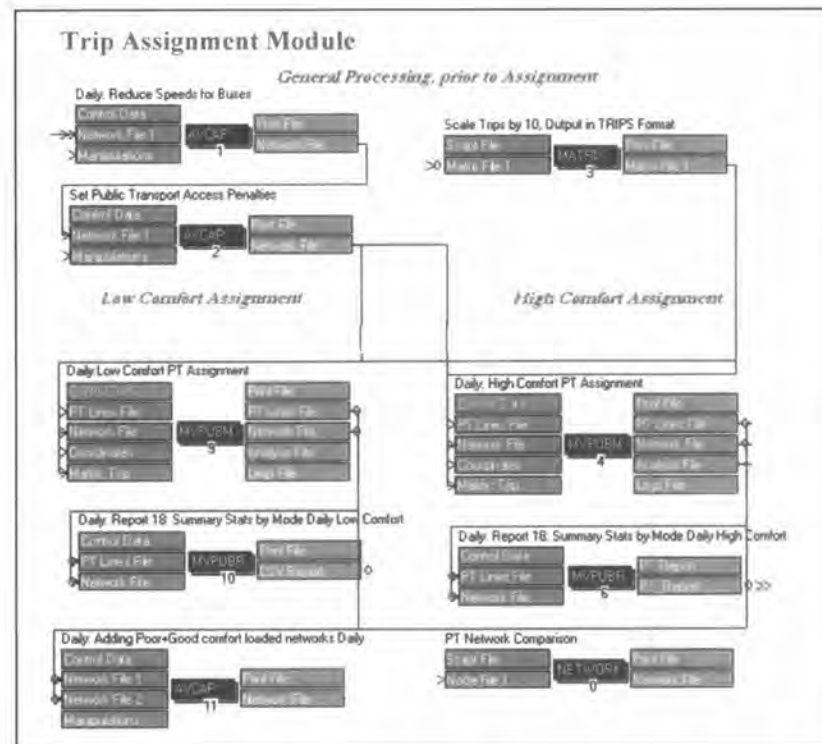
Trip Assignment Module

General Processing, prior to Assignment

Daily: Reduce Speeds for Buses
Control Data
Network File 1
Manipulations
AVCAP
1
Print File
Network File

Scale Trips by 10, Output in TRIPS Format
Script File
Matrix File 1
MATFB
3
Print File
Matrix File 1

Set Public Transport Access Penalties
Control Data
Network File 1
Manipulations
AVCAP
2
Print File
Network File

Low Comfort Assignment

High Comfort Assignment

Daily: Low Comfort PT Assignment
Control Data
PT Lines File
Network File
Coordinates
Matrix Trip
MVPUBM
5
Print File
PT Lines File
Network File
Analysis File
Legs File

Daily: High Comfort PT Assignment
Control Data
PT Lines File
Network File
Coordinates
Matrix Trip
MVPUBM
4
Print File
PT Lines File
Network File
Analysis File
Legs File

Daily: Report 18: Summary Stats by Mode Daily Low Comfort
Control Data
PT Lines File
Network File
MVPUBR
10
Print File
CSV Report

Daily: Report 18: Summary Stats by Mode Daily High Comfort
Control Data
PT Lines File
Network File
MVPUBR
6
PT Report
PT Report

Daily: Adding Poor+Good comfort loaded networks Daily
Control Data
Network File 1
Network File 2
Manipulations
AVCAP
11
Print File
Network File

PT Network Comparison
Script File
Node File 1
NETWORK
0
Print File
Network File